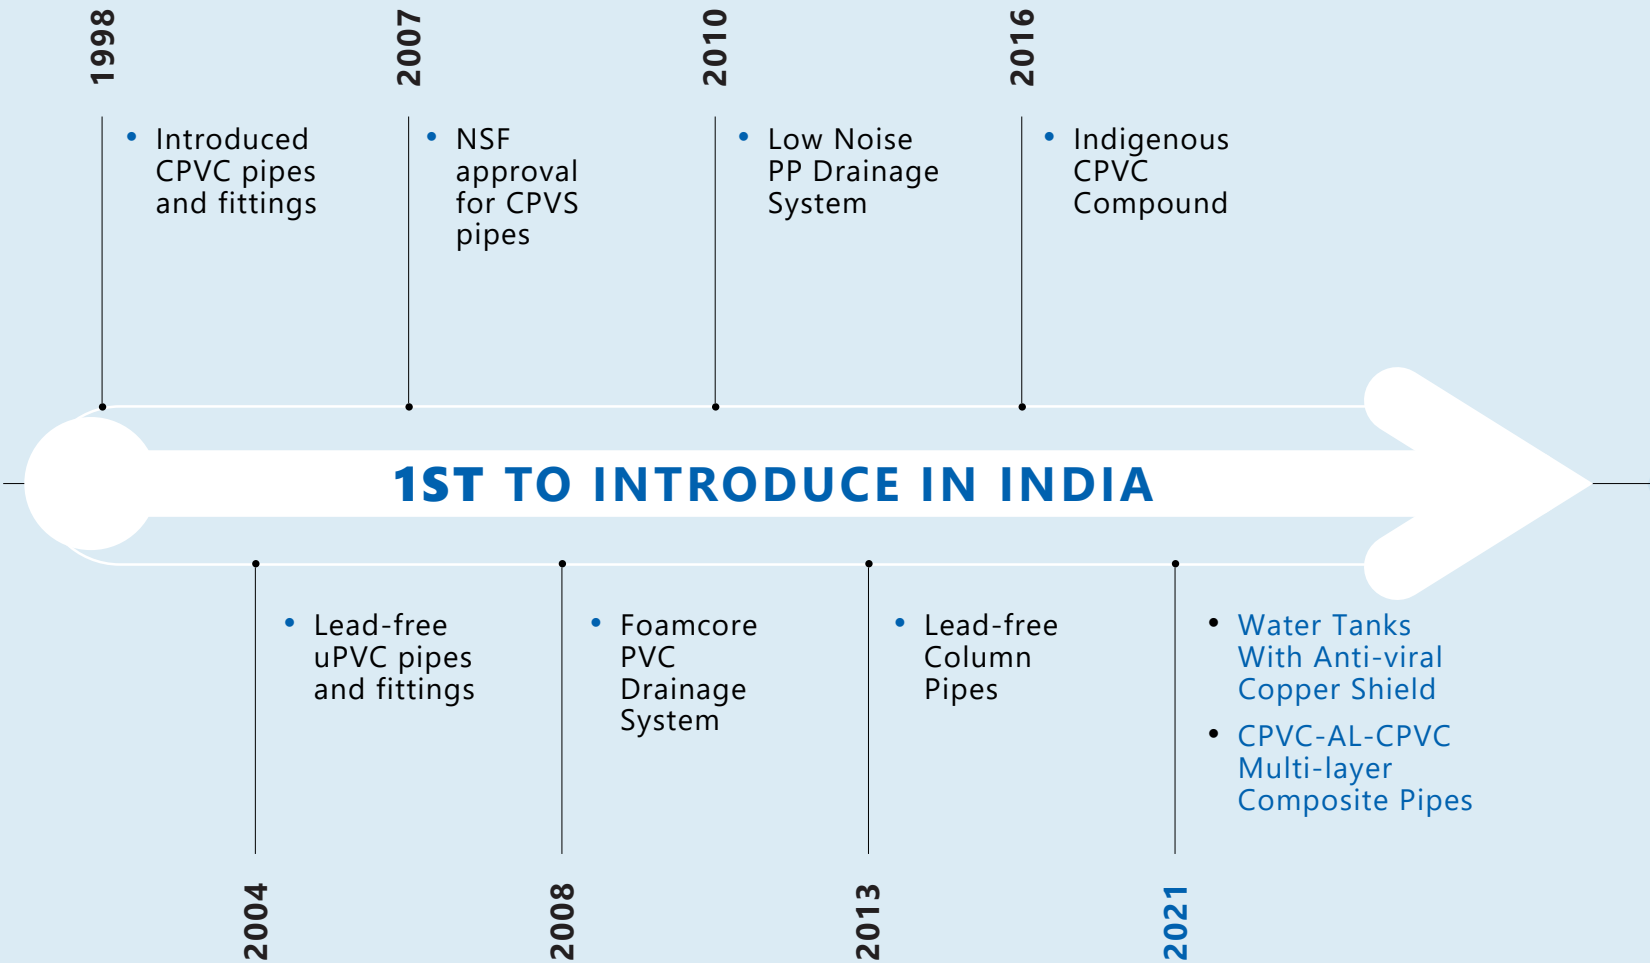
1998

• Introduced CPVC pipes and fittings

2007

• NSF approval for CPVS pipes

2010

• Low Noise PP Drainage System

2016

• Indigenous CPVC Compound

1ST TO INTRODUCE IN INDIA

• Lead-free uPVC pipes and fittings

2004

• Foamcore PVC Drainage System

2008

• Lead-free Column Pipes

2013

• Water Tanks With Anti-viral Copper Shield

• CPVC-AL-CPVC Multi-layer Composite Pipes

2021